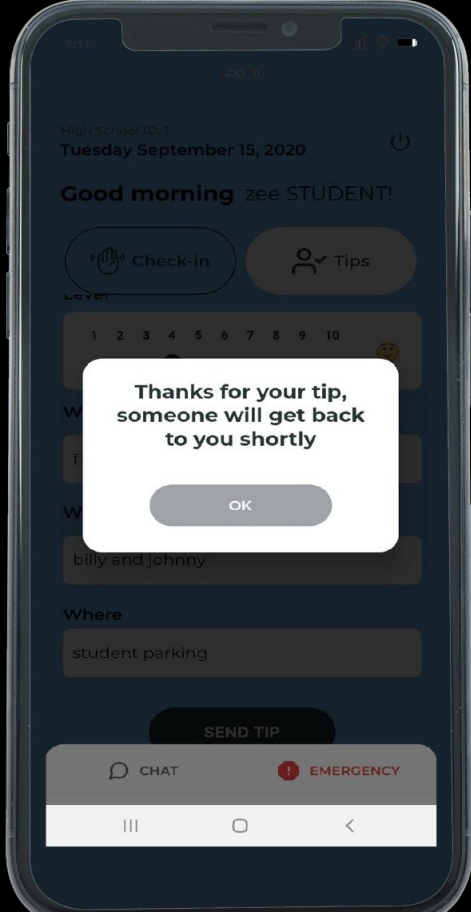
1:07

Log In

High School ID: 1
Tuesday September 15, 2020

Good morning zee STUDENT!

Check-in

Tips

Level

1 2 3 4 5 6 7 8 9 10

W

f

W

Thanks for your tip, someone will get back to you shortly

OK

billy and johnny

Where

student parking

SEND TIP

CHAT

EMERGENCY